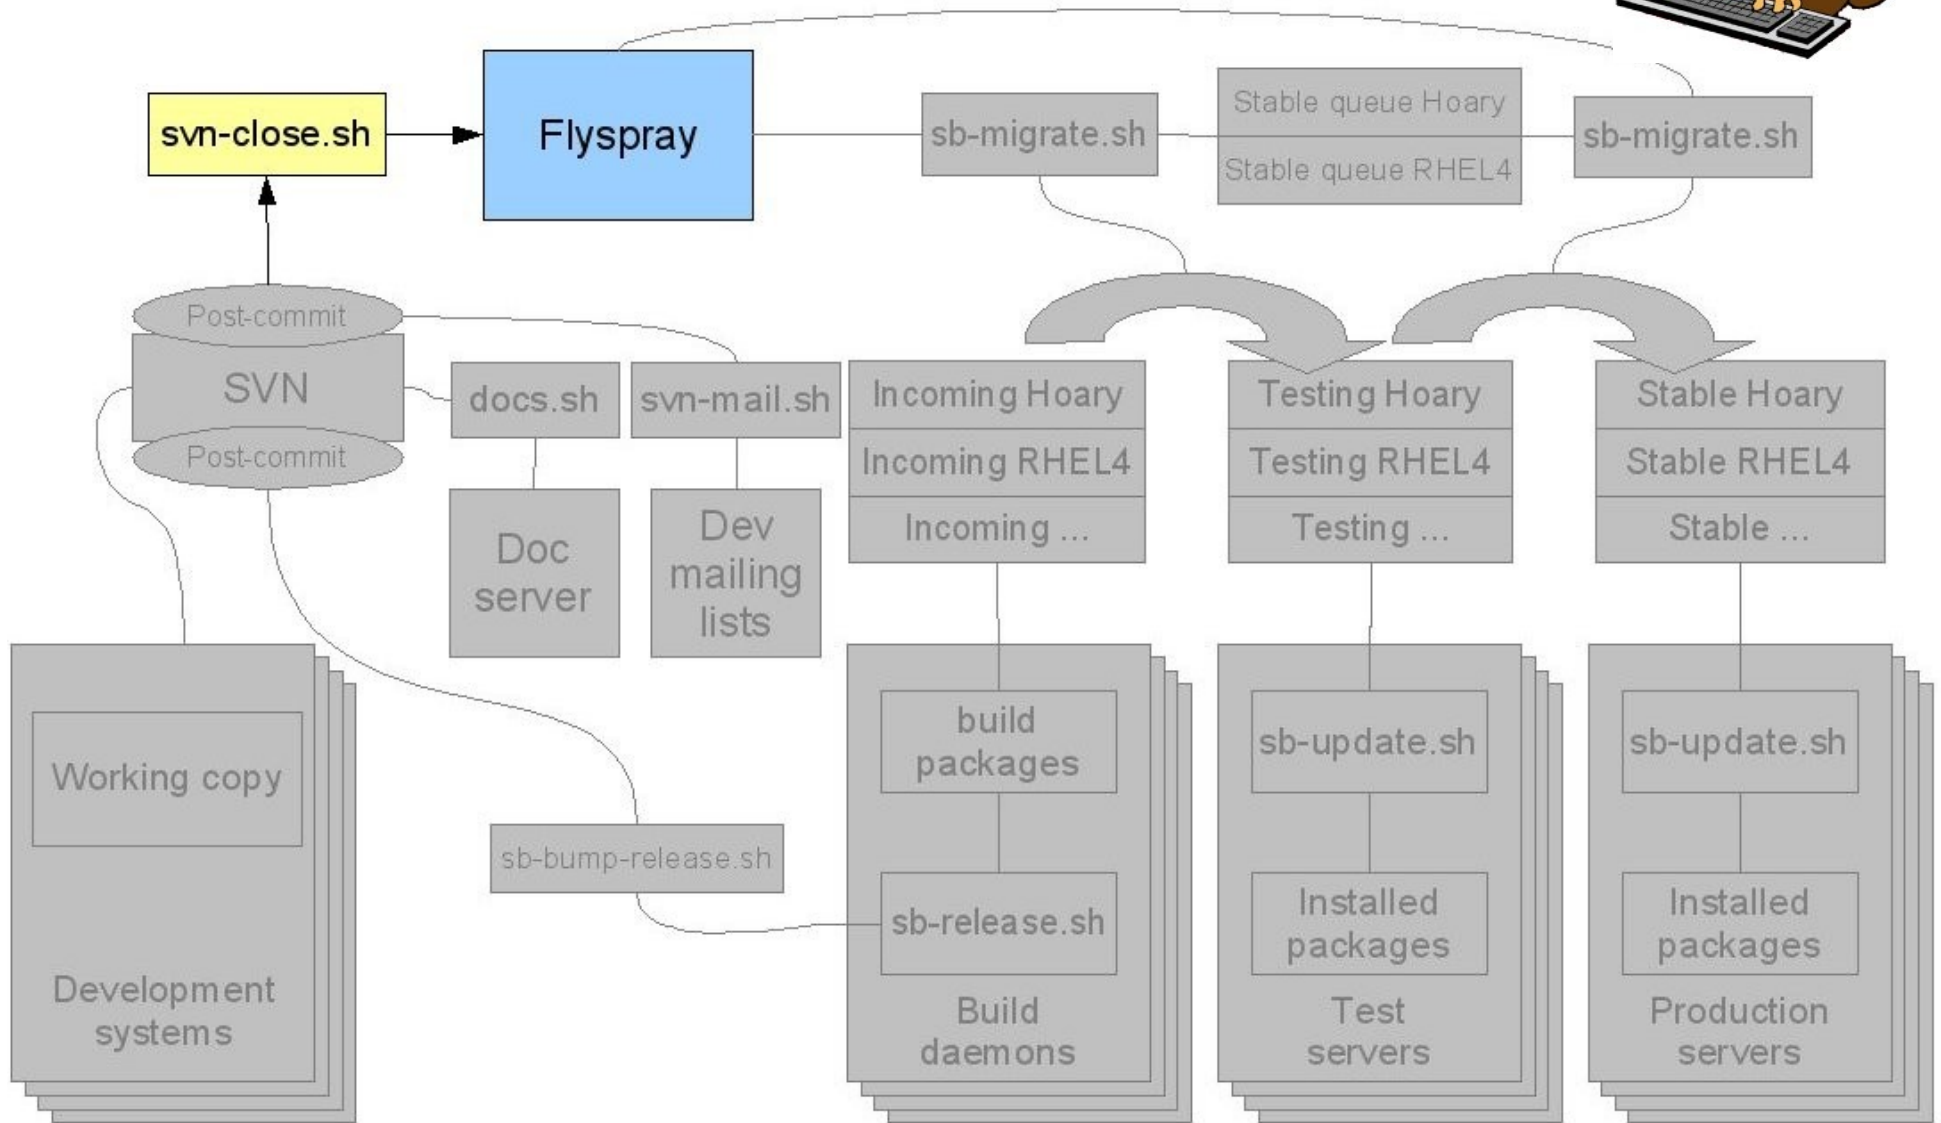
svn-close.sh

Flyspray

sb-migrate.sh

Stable queue Hoary

Stable queue RHEL4

sb-migrate.sh

Post-commit

SVN

Post-commit

docs.sh

svn-mail.sh

Doc server

Dev mailing lists

Incoming Hoary

Incoming RHEL4

Incoming ...

Testing Hoary

Testing RHEL4

Testing ...

Stable Hoary

Stable RHEL4

Stable ...

Working copy

Development systems

sb-bump-release.sh

build packages

sb-release.sh

Build daemons

sb-update.sh

Installed packages

Test servers

sb-update.sh

Installed packages

Production servers